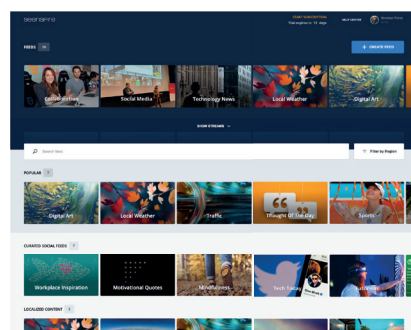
seenspire

START SUBSCRIPTION
Trial expires in 13 days

HELP CENTER

FEEDS 15

+ CREATE FEED

Collaboration
Social Media
Technology News
Local Weather
Digital Art

SHOW STREAMS

Search feed

Filter by Region

POPULAR 7

Digital Art
Local Weather
Traffic
Thought Of The Day
Sports

CURATED SOCIAL FEEDS 7

Workplace Inspiration
Motivational Quotes
Mindfulness
Tech Today

LOCALIZED CONTENT 8